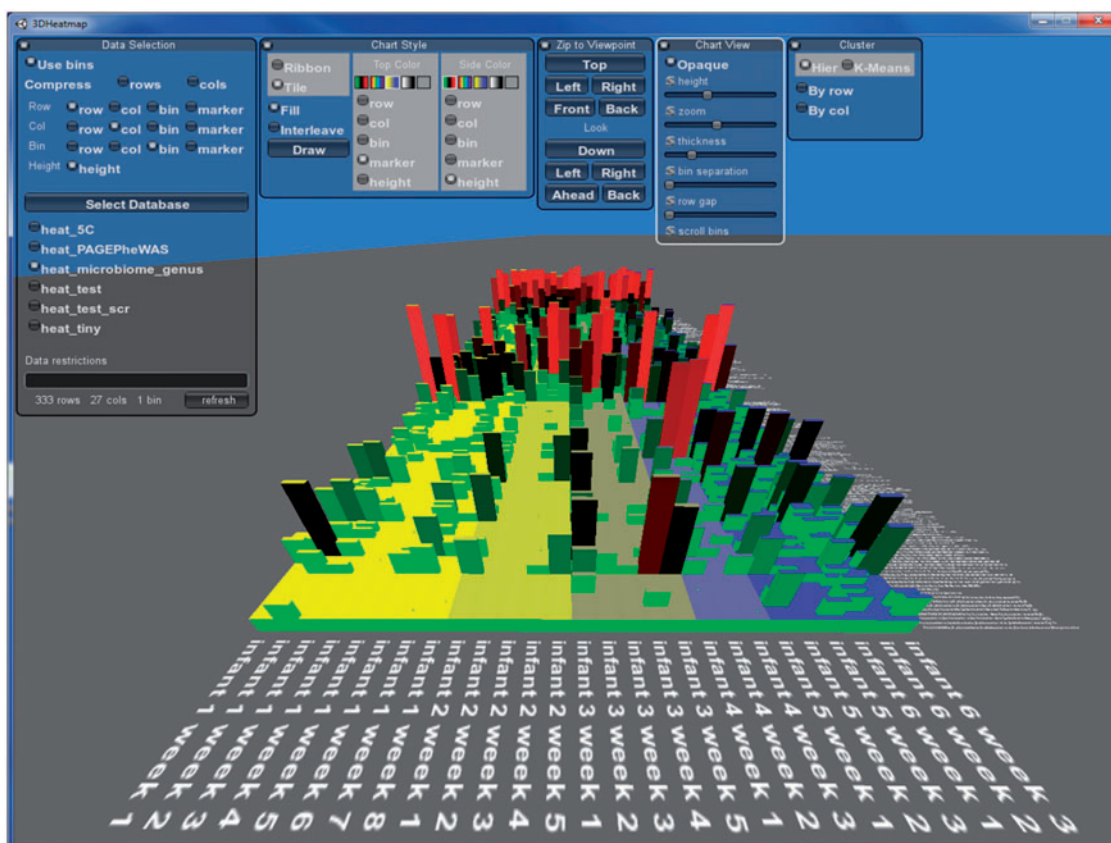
3DHeatmap

Data Selection
Use bins
Compress rows cols
Row row col bin marker
Col row col bin marker
Bin row col bin marker
Height height
Select Database
heat_5C
heat_PAGEPheWAS
heat_microbiome_genus
heat_test
heat_test_scr
heat_tiny
Data restrictions
333 rows 27 cols 1 bin refresh

Chart Style
Ribbon
Tile
Fill
Interleave
Draw
Top Color
row
col
bin
marker
height
Side Color
row
col
bin
marker
height

Zip to Viewpoint
Top
Left Right
Front Back
Look
Down
Left Right
Ahead Back

Chart View
Opaque
height
zoom
thickness
bin separation
row gap
scroll bins

Cluster
Hier K-Means
By row
By col

infant 1 week 1
infant 1 week 2
infant 1 week 3
infant 1 week 4
infant 1 week 5
infant 1 week 6
infant 1 week 7
infant 1 week 8
infant 2 week 1
infant 2 week 2
infant 2 week 3
infant 2 week 4
infant 2 week 5
infant 3 week 1
infant 3 week 2
infant 3 week 3
infant 3 week 4
infant 3 week 5
infant 4 week 1
infant 4 week 2
infant 5 week 3
infant 5 week 1
infant 5 week 2
infant 6 week 3
infant 6 week 1
infant 6 week 2
infant 6 week 3